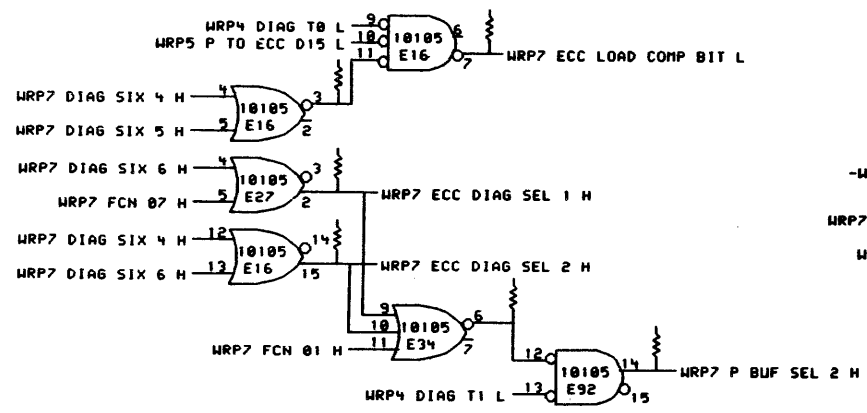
WRP4 DIAG T0 L 9
WRP5 P TO ECC D15 L 10
11
10105
E16
6
7
WRP7 ECC LOAD COMP BIT L

WRP7 DIAG SIX 4 H 4
WRP7 DIAG SIX 5 H 5
10105
E16
3
2

WRP7 DIAG SIX 6 H 4
WRP7 FCN 07 H 5
10105
E27
3
2
WRP7 ECC DIAG SEL 1 H

WRP7 DIAG SIX 4 H 12
WRP7 DIAG SIX 6 H 13
10105
E16
14
15
WRP7 ECC DIAG SEL 2 H

9
10
WRP7 FCN 01 H 11
10105
E34
6
7

12
WRP4 DIAG T1 L 13
10105
E92
14
15
WRP7 P BUF SEL 2 H

-W
WRP7
W